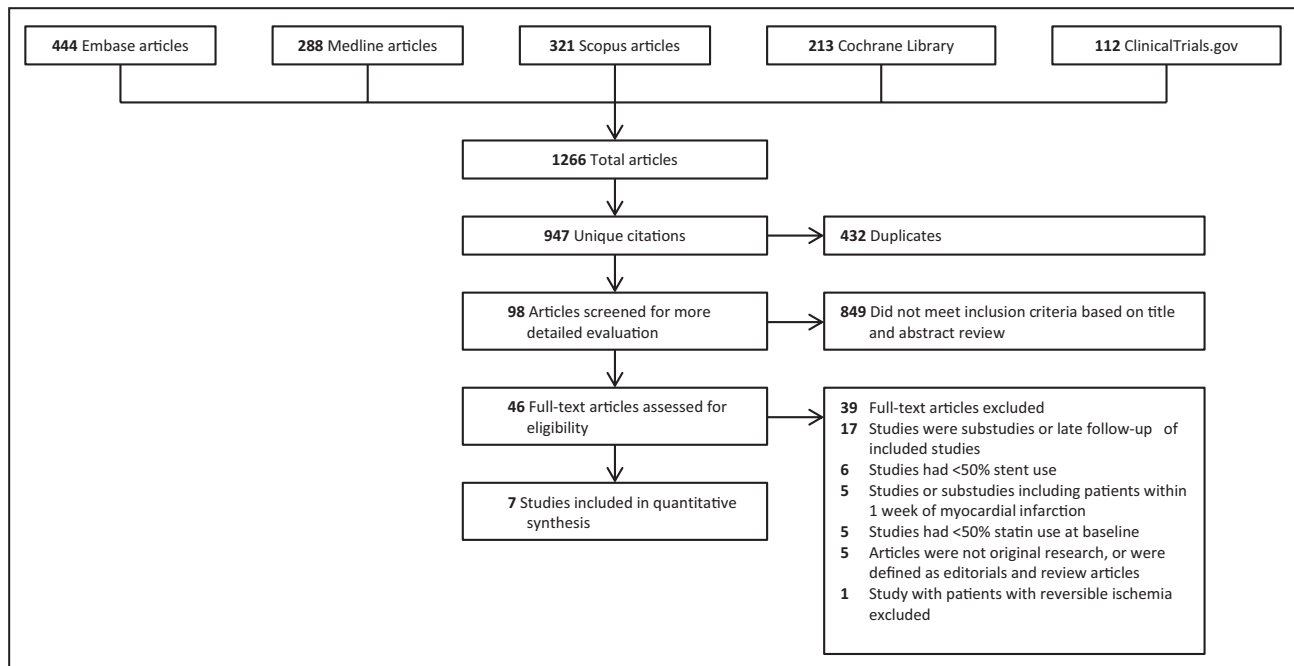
**444** Embase articles

**288** Medline articles

**321** Scopus articles

**213** Cochrane Library

**112** ClinicalTrials.gov

**1266** Total articles

**947** Unique citations

**432** Duplicates

**98** Articles screened for more detailed evaluation

**849** Did not meet inclusion criteria based on title and abstract review

**46** Full-text articles assessed for eligibility

**39** Full-text articles excluded
**17** Studies were substudies or late follow-up of included studies
**6** Studies had <50% stent use
**5** Studies or substudies including patients within 1 week of myocardial infarction
**5** Studies had <50% statin use at baseline
**5** Articles were not original research, or were defined as editorials and review articles
**1** Study with patients with reversible ischemia excluded

**7** Studies included in quantitative synthesis